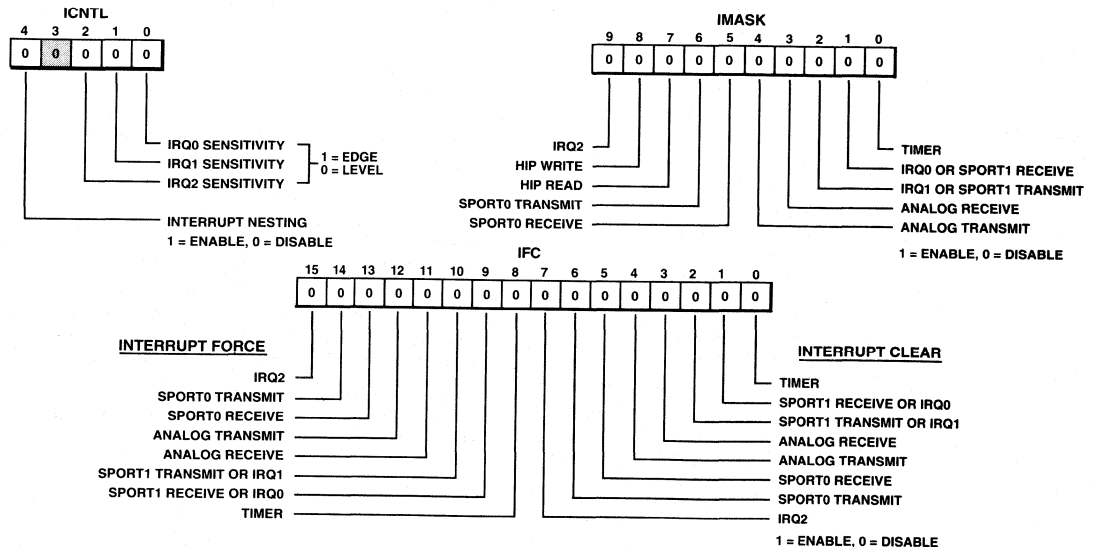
ICNTL

| 4 | 3 | 2 | 1 | 0 |
|---|---|---|---|---|
| 0 | 0 | 0 | 0 | 0 |

IRQ0 SENSITIVITY
IRQ1 SENSITIVITY
IRQ2 SENSITIVITY
1 = EDGE
0 = LEVEL

INTERRUPT NESTING
1 = ENABLE, 0 = DISABLE

IMASK

| 9 | 8 | 7 | 6 | 5 | 4 | 3 | 2 | 1 | 0 |
|---|---|---|---|---|---|---|---|---|---|
| 0 | 0 | 0 | 0 | 0 | 0 | 0 | 0 | 0 | 0 |

IRQ2
HIP WRITE
HIP READ
SPORT0 TRANSMIT
SPORT0 RECEIVE

TIMER
IRQ0 OR SPORT1 RECEIVE
IRQ1 OR SPORT1 TRANSMIT
ANALOG RECEIVE
ANALOG TRANSMIT

1 = ENABLE, 0 = DISABLE

IFC

| 15 | 14 | 13 | 12 | 11 | 10 | 9 | 8 | 7 | 6 | 5 | 4 | 3 | 2 | 1 | 0 |
|---|---|---|---|---|---|---|---|---|---|---|---|---|---|---|---|
| 0 | 0 | 0 | 0 | 0 | 0 | 0 | 0 | 0 | 0 | 0 | 0 | 0 | 0 | 0 | 0 |

INTERRUPT FORCE

IRQ2
SPORT0 TRANSMIT
SPORT0 RECEIVE
ANALOG TRANSMIT
ANALOG RECEIVE
SPORT1 TRANSMIT OR IRQ1
SPORT1 RECEIVE OR IRQ0
TIMER

INTERRUPT CLEAR

TIMER
SPORT1 RECEIVE OR IRQ0
SPORT1 TRANSMIT OR IRQ1
ANALOG RECEIVE
ANALOG TRANSMIT
SPORT0 RECEIVE
SPORT0 TRANSMIT
IRQ2

1 = ENABLE, 0 = DISABLE